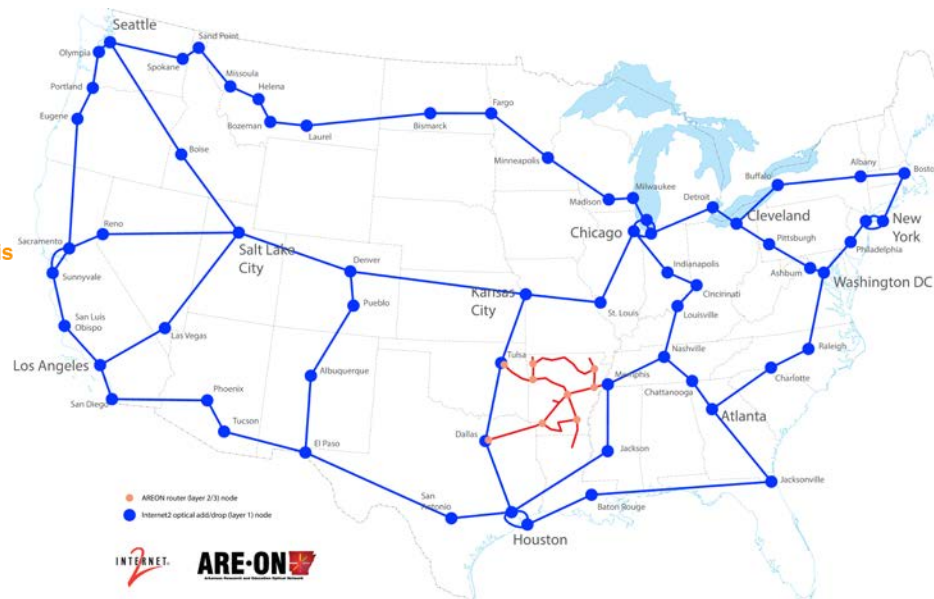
s

Seattle
Olympia
Sand Point
Spokane
Missoula
Portland
Helena
Eugene
Bozeman
Laurel
Bismarck
Fargo
Boise
Minneapolis
Madison
Milwaukee
Detroit
Buffalo
Albany
Boston
Reno
Sacramento
Salt Lake City
Chicago
Cleveland
New York
Pittsburgh
Philadelphia
Sunnyvale
Denver
Indianapolis
Ashburn
Washington DC
Pueblo
Kansas City
St. Louis
Cincinnati
San Luis Obispo
Louisville
Las Vegas
Los Angeles
Albuquerque
Tulsa
Nashville
Raleigh
Memphis
Charlotte
Phoenix
Chattanooga
San Diego
Atlanta
Tucson
Dallas
Jackson
El Paso
Jacksonville
San Antonio
Baton Rouge
Houston

AREON router (layer 2/3) node
Internet2 optical add/drop (layer 1) node

INTERNET2
ARE-ON
Arkansas Research and Education Optical Network